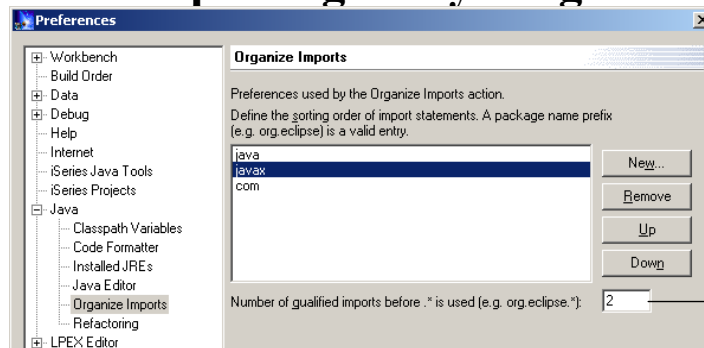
Preferences

Workbench
Build Order
Data
Debug
Help
Internet
iSeries Java Tools
iSeries Projects
Java
Classpath Variables
Code Formatter
Installed JREs
Java Editor
Organize Imports
Refactoring
LPEX Editor

Organize Imports

Preferences used by the Organize Imports action.

Define the sorting order of import statements. A package name prefix (e.g. org.eclipse) is a valid entry.

java
javax
com

New...
Remove
Up
Down

Number of qualified imports before .* is used (e.g. org.eclipse.*): 2